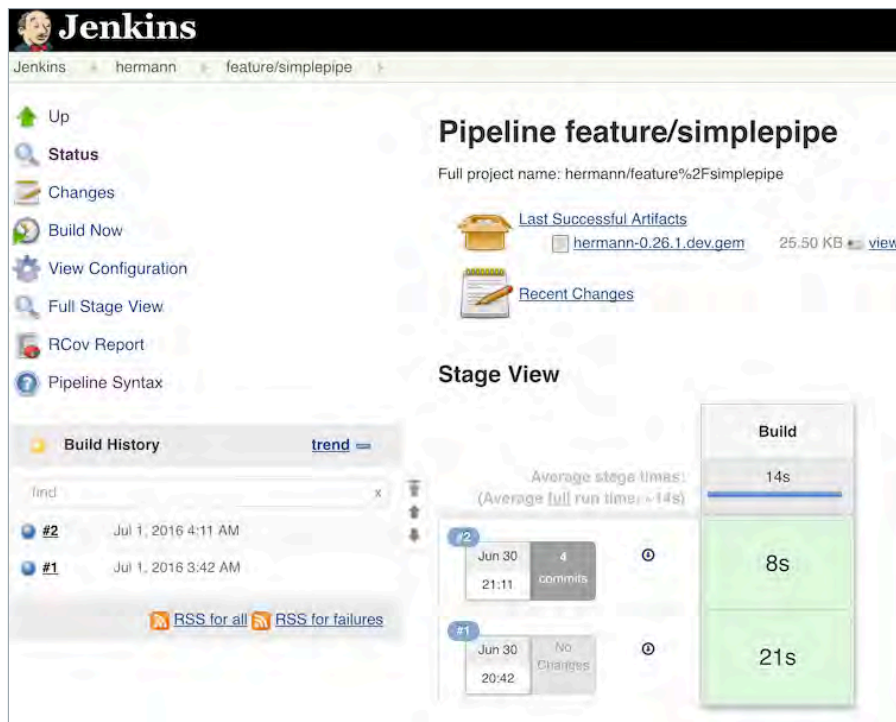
Jenkins

Jenkins › hermann › feature/simplepipe ›

Up
Status
Changes
Build Now
View Configuration
Full Stage View
RCov Report
Pipeline Syntax

Build History trend

find x

#2 Jul 1, 2016 4:11 AM
#1 Jul 1, 2016 3:42 AM

RSS for all RSS for failures

Pipeline feature/simplepipe

Full project name: hermann/feature%2Fsimplepipe

Last Successful Artifacts
hermann-0.26.1.dev.gem 25.50 KB view

Recent Changes

Stage View

Average stage times:
(Average full run time: ~14s)

| | Build |
|---|---|
| | 14s |
| #2 Jun 30 21:11 4 commits | 8s |
| #1 Jun 30 20:42 No Changes | 21s |